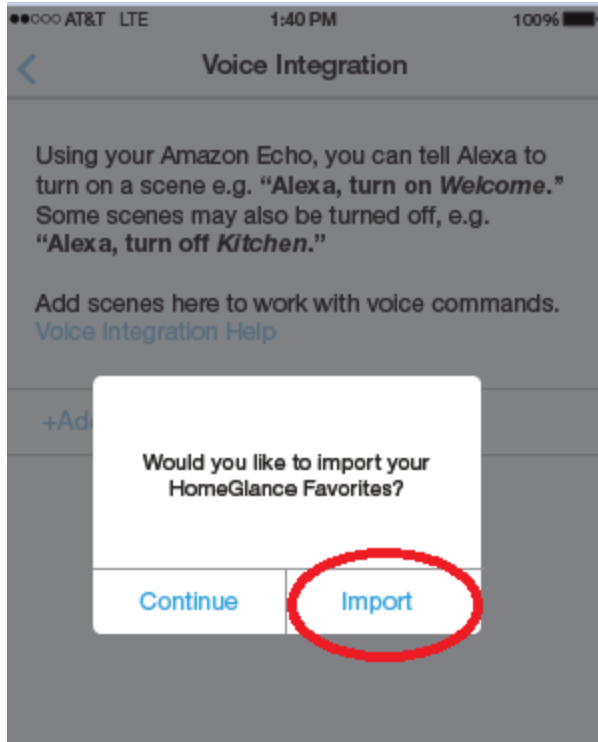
●●○○○ AT&T LTE 1:40 PM 100%

<

Voice Integration

Using your Amazon Echo, you can tell Alexa to turn on a scene e.g. **"Alexa, turn on *Welcome*."** Some scenes may also be turned off, e.g. **"Alexa, turn off *Kitchen*."**

Add scenes here to work with voice commands. Voice Integration Help

+Ad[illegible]

Would you like to import your HomeGlance Favorites?

Continue

Import